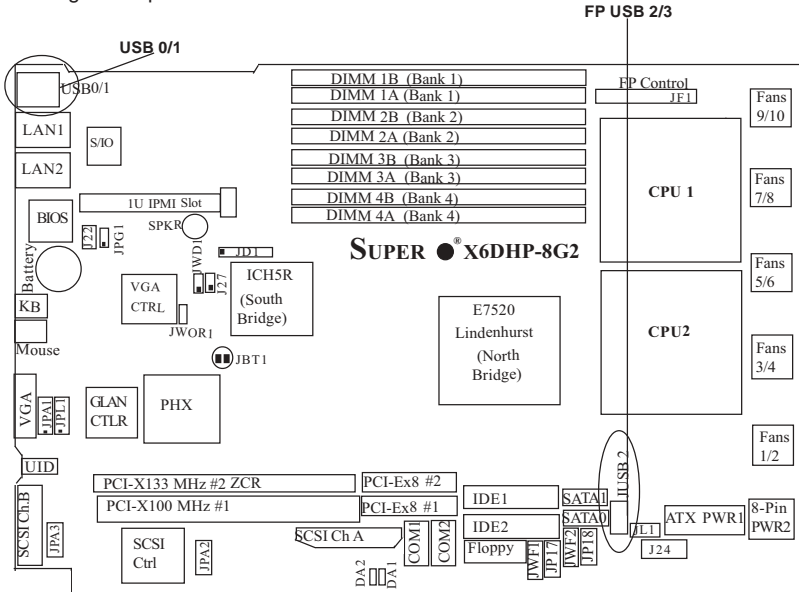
FP USB 2/3

USB 0/1

USB0/1

LAN1

S/IO

LAN2

BIOS

JPG1

J22

Battery

1U IPMI Slot

SPKR

JWD1

JD1

J27

ICH5R (South Bridge)

VGA CTRL

JWOR1

JBT1

KB

Mouse

VGA

JPA1

JPL1

GLAN CTLR

PHX

UID

DIMM 1B (Bank 1)
DIMM 1A (Bank 1)
DIMM 2B (Bank 2)
DIMM 2A (Bank 2)
DIMM 3B (Bank 3)
DIMM 3A (Bank 3)
DIMM 4B (Bank 4)
DIMM 4A (Bank 4)

SUPER ● X6DHP-8G2

E7520 Lindenhurst (North Bridge)

FP Control

JF1

CPU 1

CPU2

Fans 9/10

Fans 7/8

Fans 5/6

Fans 3/4

Fans 1/2

USB 2

PCI-X133 MHz #2 ZCR

PCI-X100 MHz #1

PCI-Ex8 #2

PCI-Ex8 #1

IDE1

IDE2

SATA1

SATA0

ATX PWR1

8-Pin PWR2

JL1

J24

SCSI Ch B

JPA3

SCSI Ctrl

JPA2

SCSI Ch A

COM1

COM2

Floppy

JWF1

JP17

JWF2

JP18

DA2

DA1